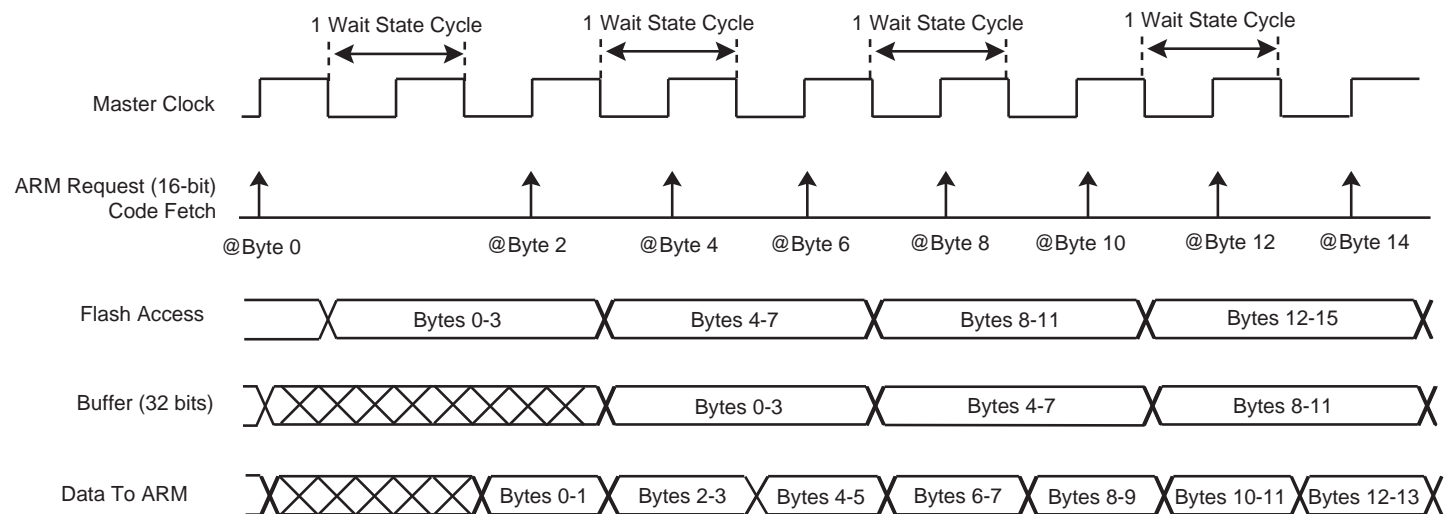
1 Wait State Cycle
1 Wait State Cycle
1 Wait State Cycle
1 Wait State Cycle

Master Clock

ARM Request (16-bit) Code Fetch

@Byte 0
@Byte 2
@Byte 4
@Byte 6
@Byte 8
@Byte 10
@Byte 12
@Byte 14

Flash Access
Bytes 0-3
Bytes 4-7
Bytes 8-11
Bytes 12-15

Buffer (32 bits)
Bytes 0-3
Bytes 4-7
Bytes 8-11

Data To ARM
Bytes 0-1
Bytes 2-3
Bytes 4-5
Bytes 6-7
Bytes 8-9
Bytes 10-11
Bytes 12-13